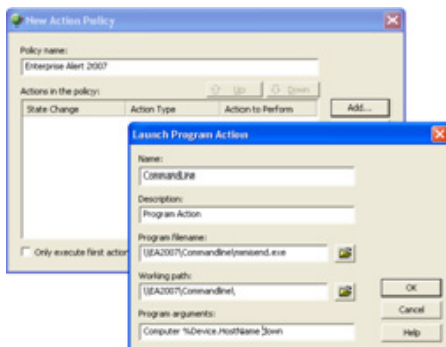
New Action Policy

Policy name:

Enterprise Alert 2007

Actions in the policy:

Up

Down

| State Change | Action Type | Action to Perform |
|---|---|---|

Add...

Only execute first action

Launch Program Action

Name:

CommandLine

Description:

Program Action

Program filename:

\\EA2007\Commandline\mmsend.exe

Working path:

\\EA2007\Commandline\

Program arguments:

Computer %Device.HostName Down

OK

Cancel

Help